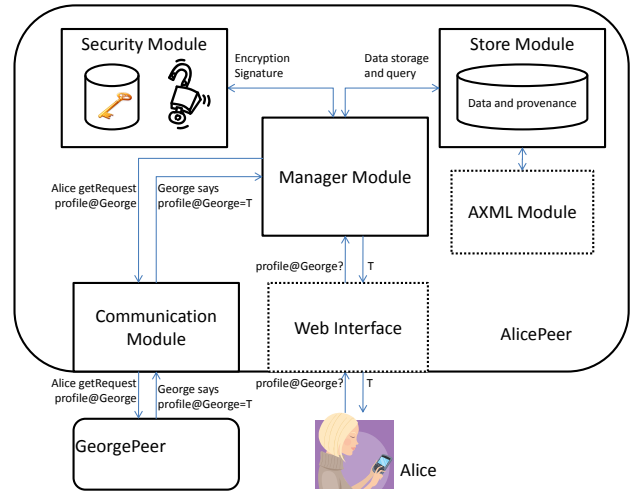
Security Module

Encryption
Signature

Data storage
and query

Store Module

Data and provenance

Manager Module

Alice getRequest
profile@George

George says
profile@George=T

AXML Module

profile@George?

T

Communication
Module

Web Interface

AlicePeer

Alice getRequest
profile@George

George says
profile@George=T

profile@George?

T

GeorgePeer

Alice